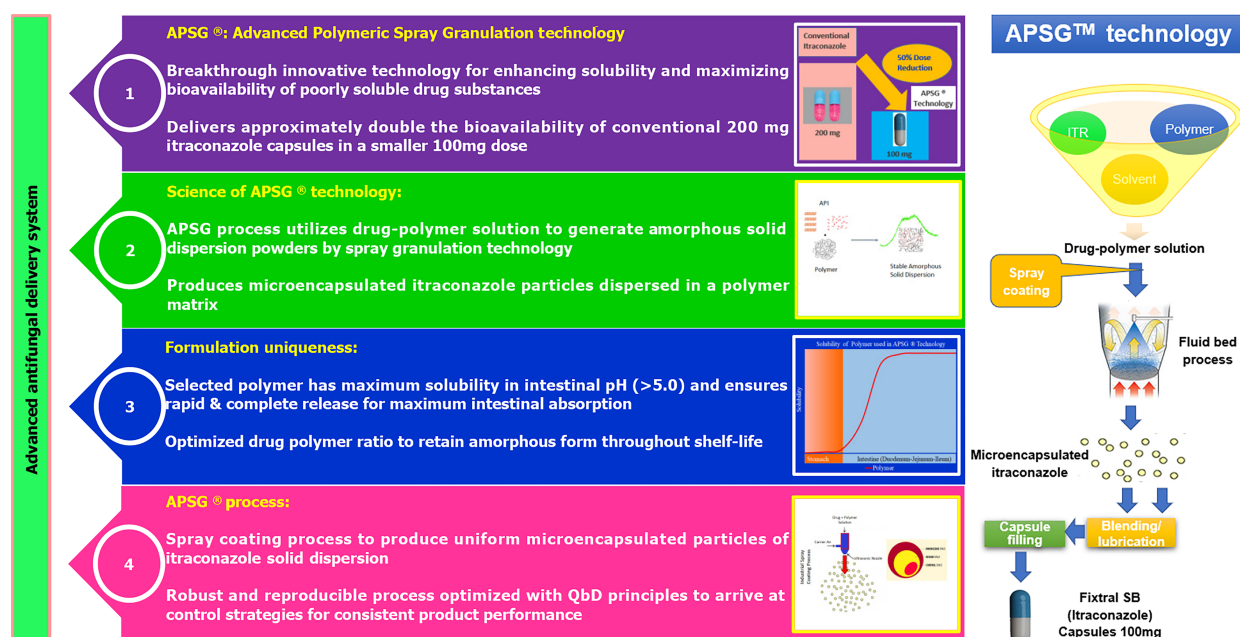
Advanced antifungal delivery system

1

APSG ®: Advanced Polymeric Spray Granulation technology

Breakthrough innovative technology for enhancing solubility and maximizing bioavailability of poorly soluble drug substances

Delivers approximately double the bioavailability of conventional 200 mg itraconazole capsules in a smaller 100mg dose

Conventional Itraconazole

50% Dose Reduction

APSG ® Technology

200 mg

100 mg

2

Science of APSG ® technology:

APSG process utilizes drug-polymer solution to generate amorphous solid dispersion powders by spray granulation technology

Produces microencapsulated itraconazole particles dispersed in a polymer matrix

API

Polymer

Stable Amorphous Solid Dispersion

3

Formulation uniqueness:

Selected polymer has maximum solubility in intestinal pH (>5.0) and ensures rapid & complete release for maximum intestinal absorption

Optimized drug polymer ratio to retain amorphous form throughout shelf-life

Solubility of Polymer used in APSG ® Technology

Solubility

Stomach

Intestine (Duodenum-Jejunum-Ileum)

Polymer

4

APSG ® process:

Spray coating process to produce uniform microencapsulated particles of itraconazole solid dispersion

Robust and reproducible process optimized with QbD principles to arrive at control strategies for consistent product performance

Drug + Polymer Solution

Carrier Air

Industrial Spray Coating Process

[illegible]

APSG™ technology

ITR

Polymer

Solvent

Drug-polymer solution

Spray coating

Fluid bed process

Microencapsulated itraconazole

Capsule filling

Blending/ lubrication

Fixtral SB (Itraconazole) Capsules 100mg